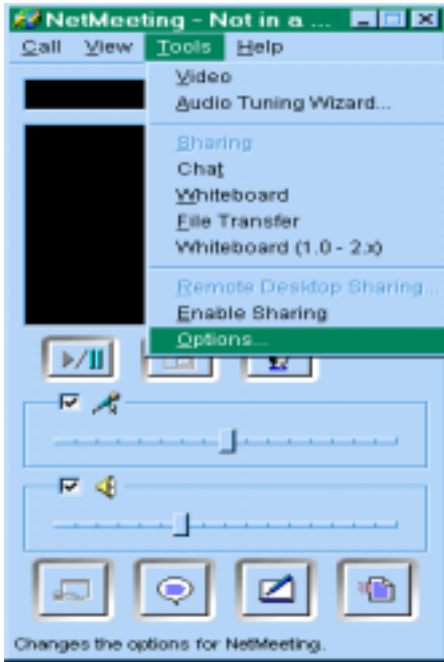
NetMeeting - Not in a ...

Call View Tools Help

Video
Audio Tuning Wizard...

Sharing
Chat
Whiteboard
File Transfer
Whiteboard (1.0 - 2.x)

Remote Desktop Sharing...
Enable Sharing
Options...

Changes the options for NetMeeting.